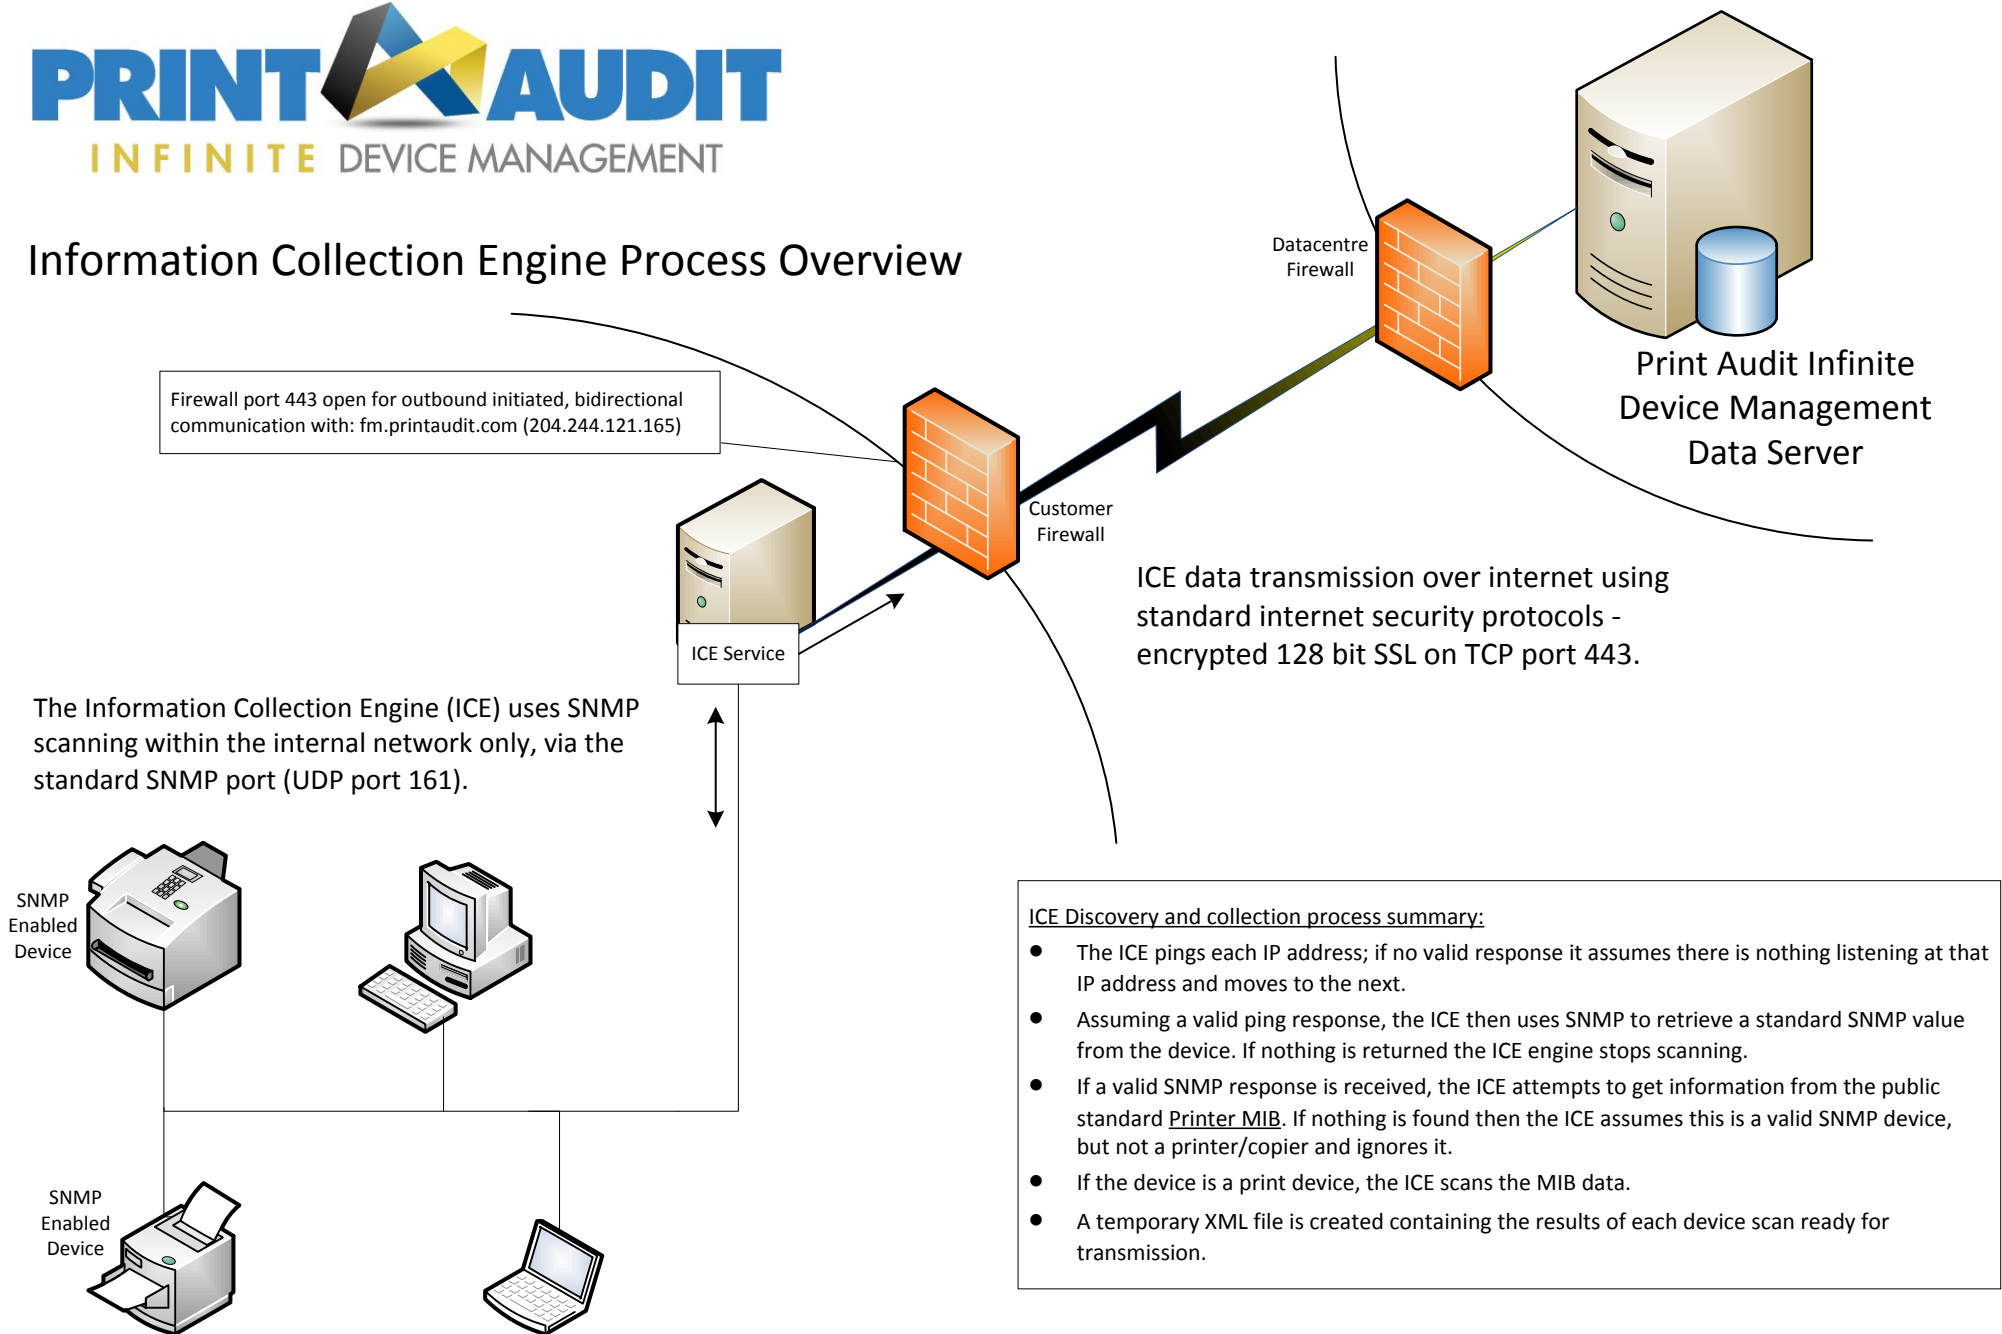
PRINT AUDIT
INFINITE DEVICE MANAGEMENT

Information Collection Engine Process Overview

Datacentre Firewall

Print Audit Infinite Device Management Data Server

Firewall port 443 open for outbound initiated, bidirectional communication with: fm.printaudit.com (204.244.121.165)

Customer Firewall

ICE Service

ICE data transmission over internet using standard internet security protocols - encrypted 128 bit SSL on TCP port 443.

The Information Collection Engine (ICE) uses SNMP scanning within the internal network only, via the standard SNMP port (UDP port 161).

SNMP Enabled Device

SNMP Enabled Device

ICE Discovery and collection process summary:
- The ICE pings each IP address; if no valid response it assumes there is nothing listening at that IP address and moves to the next.
- Assuming a valid ping response, the ICE then uses SNMP to retrieve a standard SNMP value from the device. If nothing is returned the ICE engine stops scanning.
- If a valid SNMP response is received, the ICE attempts to get information from the public standard Printer MIB. If nothing is found then the ICE assumes this is a valid SNMP device, but not a printer/copier and ignores it.
- If the device is a print device, the ICE scans the MIB data.
- A temporary XML file is created containing the results of each device scan ready for transmission.